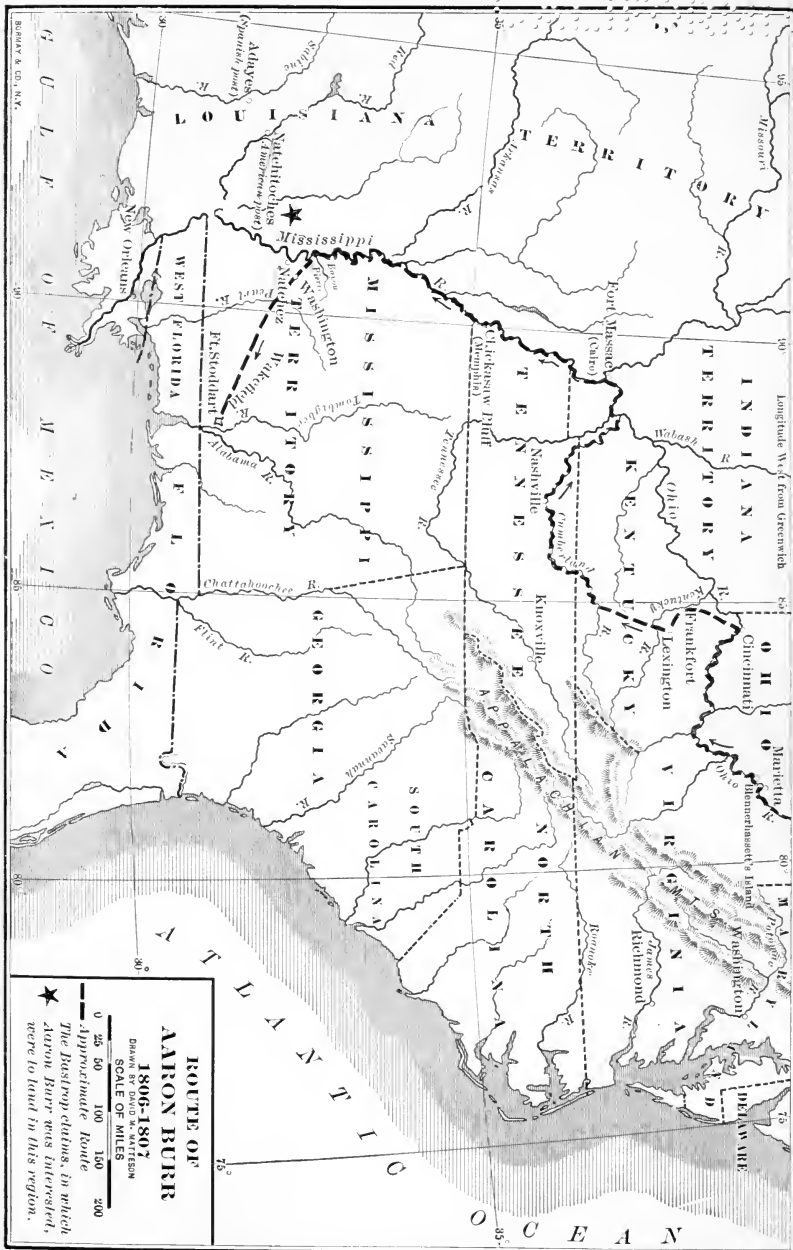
ROUTE OF
AARON BURR
1806-1807
DRAWN BY DAVID M. MATTESON
SCALE OF MILES
0 25 50 100 150 200

Approximate Route
The Bastrop claims, in which Aaron Burr was interested, were to land in this region.

LOUISIANA TERRITORY
INDIANA TERRITORY
OHIO
KENTUCKY
TENNESSEE
VIRGINIA
NORTH CAROLINA
SOUTH CAROLINA
GEORGIA
MISSISSIPPI TERRITORY
WEST FLORIDA
FLORIDA
MARYLAND
DELAWARE
GULF OF MEXICO
ATLANTIC OCEAN

Longitude West from Greenwich
Missouri R.
Arkansas R.
Red R.
Sabine R.
Adayes (Spanish post)
Natchitoches (American post)
Mississippi R.
New Orleans
Bayou Pierre
Washington
Natchez
Pearl R.
Wakefield
Ft. Stoddart
Tombigbee R.
Alabama R.
Chickasaw Bluff (Memphis)
Fort Massac
(Cairo)
Wabash R.
Ohio R.
Cumberland R.
Nashville
Tennessee R.
Kentucky R.
Frankfort
Lexington
Cincinnati
Marietta
Blennerhassett's Island
Knoxville
Chattahoochee R.
Flint R.
Savannah R.
APPALACHIAN MTS.
Roanoke R.
James R.
Richmond
Washington
Potomac R.
30°
35°
40°
90°
85°
80°
75°
BORMAY & CO., N.Y.